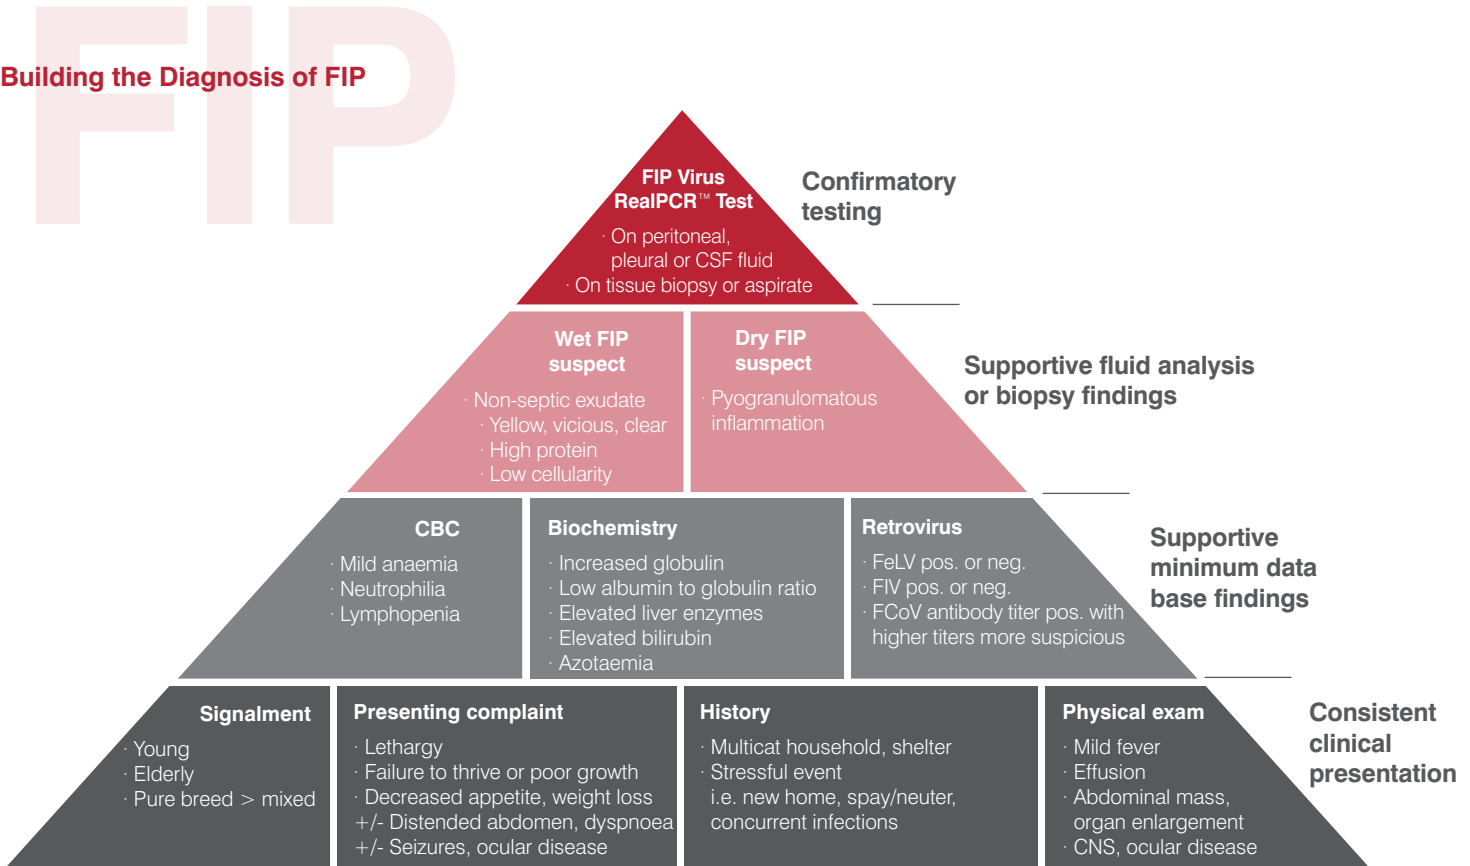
FIP

Building the Diagnosis of FIP

FIP Virus RealPCR™ Test

· On peritoneal, pleural or CSF fluid
· On tissue biopsy or aspirate

Confirmatory testing

Wet FIP suspect

· Non-septic exudate
· Yellow, vicious, clear
· High protein
· Low cellularity

Dry FIP suspect

· Pyogranulomatous inflammation

Supportive fluid analysis or biopsy findings

CBC

· Mild anaemia
· Neutrophilia
· Lymphopenia

Biochemistry

· Increased globulin
· Low albumin to globulin ratio
· Elevated liver enzymes
· Elevated bilirubin
· Azotaemia

Retrovirus

· FeLV pos. or neg.
· FIV pos. or neg.
· FCoV antibody titer pos. with higher titers more suspicious

Supportive minimum data base findings

Signalment

· Young
· Elderly
· Pure breed > mixed

Presenting complaint

· Lethargy
· Failure to thrive or poor growth
· Decreased appetite, weight loss
+/- Distended abdomen, dyspnoea
+/- Seizures, ocular disease

History

· Multicat household, shelter
· Stressful event i.e. new home, spay/neuter, concurrent infections

Physical exam

· Mild fever
· Effusion
· Abdominal mass, organ enlargement
· CNS, ocular disease

Consistent clinical presentation